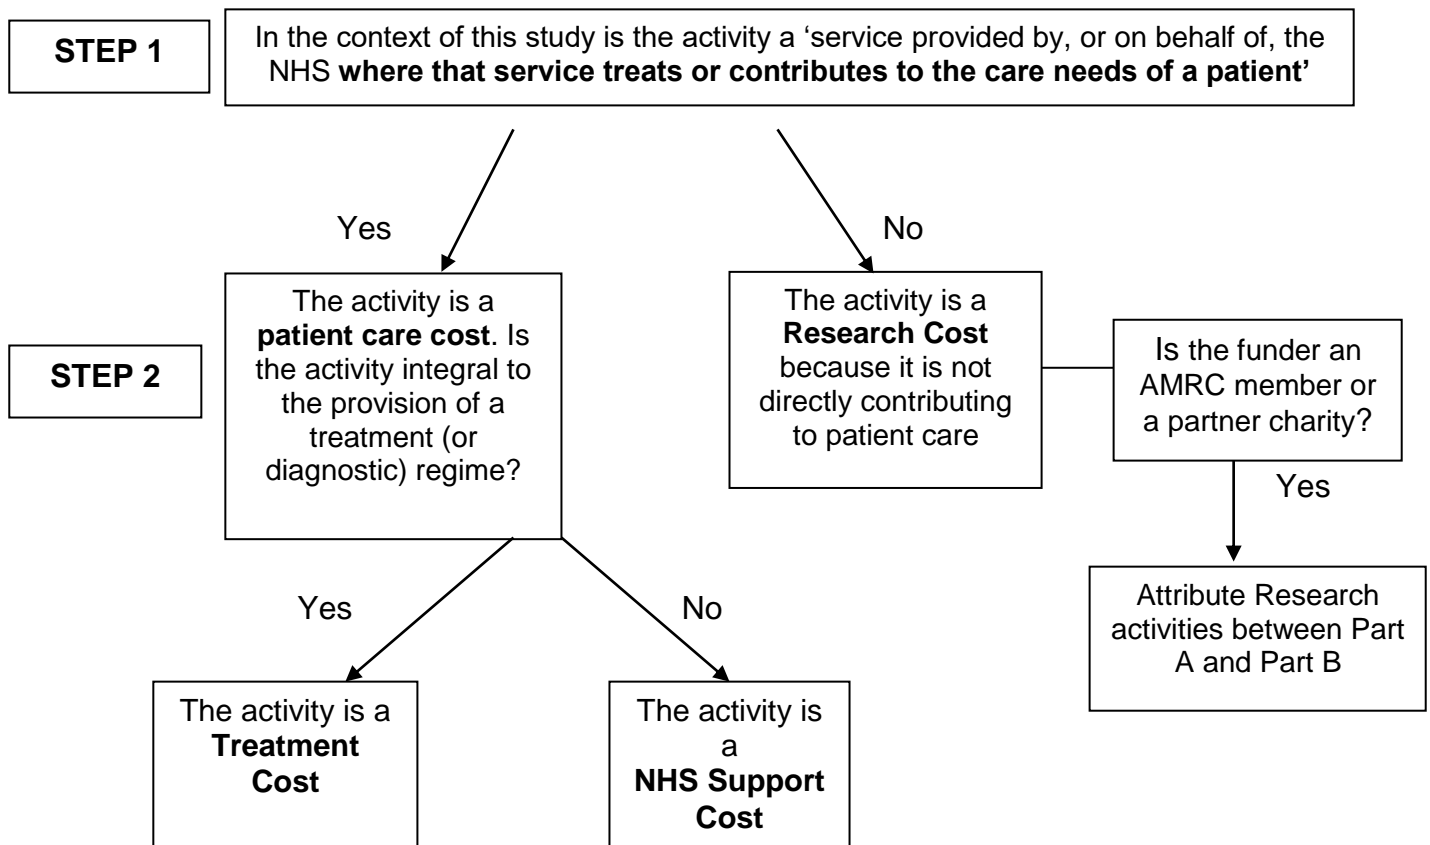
STEP 1

In the context of this study is the activity a 'service provided by, or on behalf of, the NHS where that service treats or contributes to the care needs of a patient'

Yes

No

STEP 2

The activity is a patient care cost. Is the activity integral to the provision of a treatment (or diagnostic) regime?

The activity is a Research Cost because it is not directly contributing to patient care

Is the funder an AMRC member or a partner charity?

Yes

Attribute Research activities between Part A and Part B

Yes

No

The activity is a Treatment Cost

The activity is a NHS Support Cost